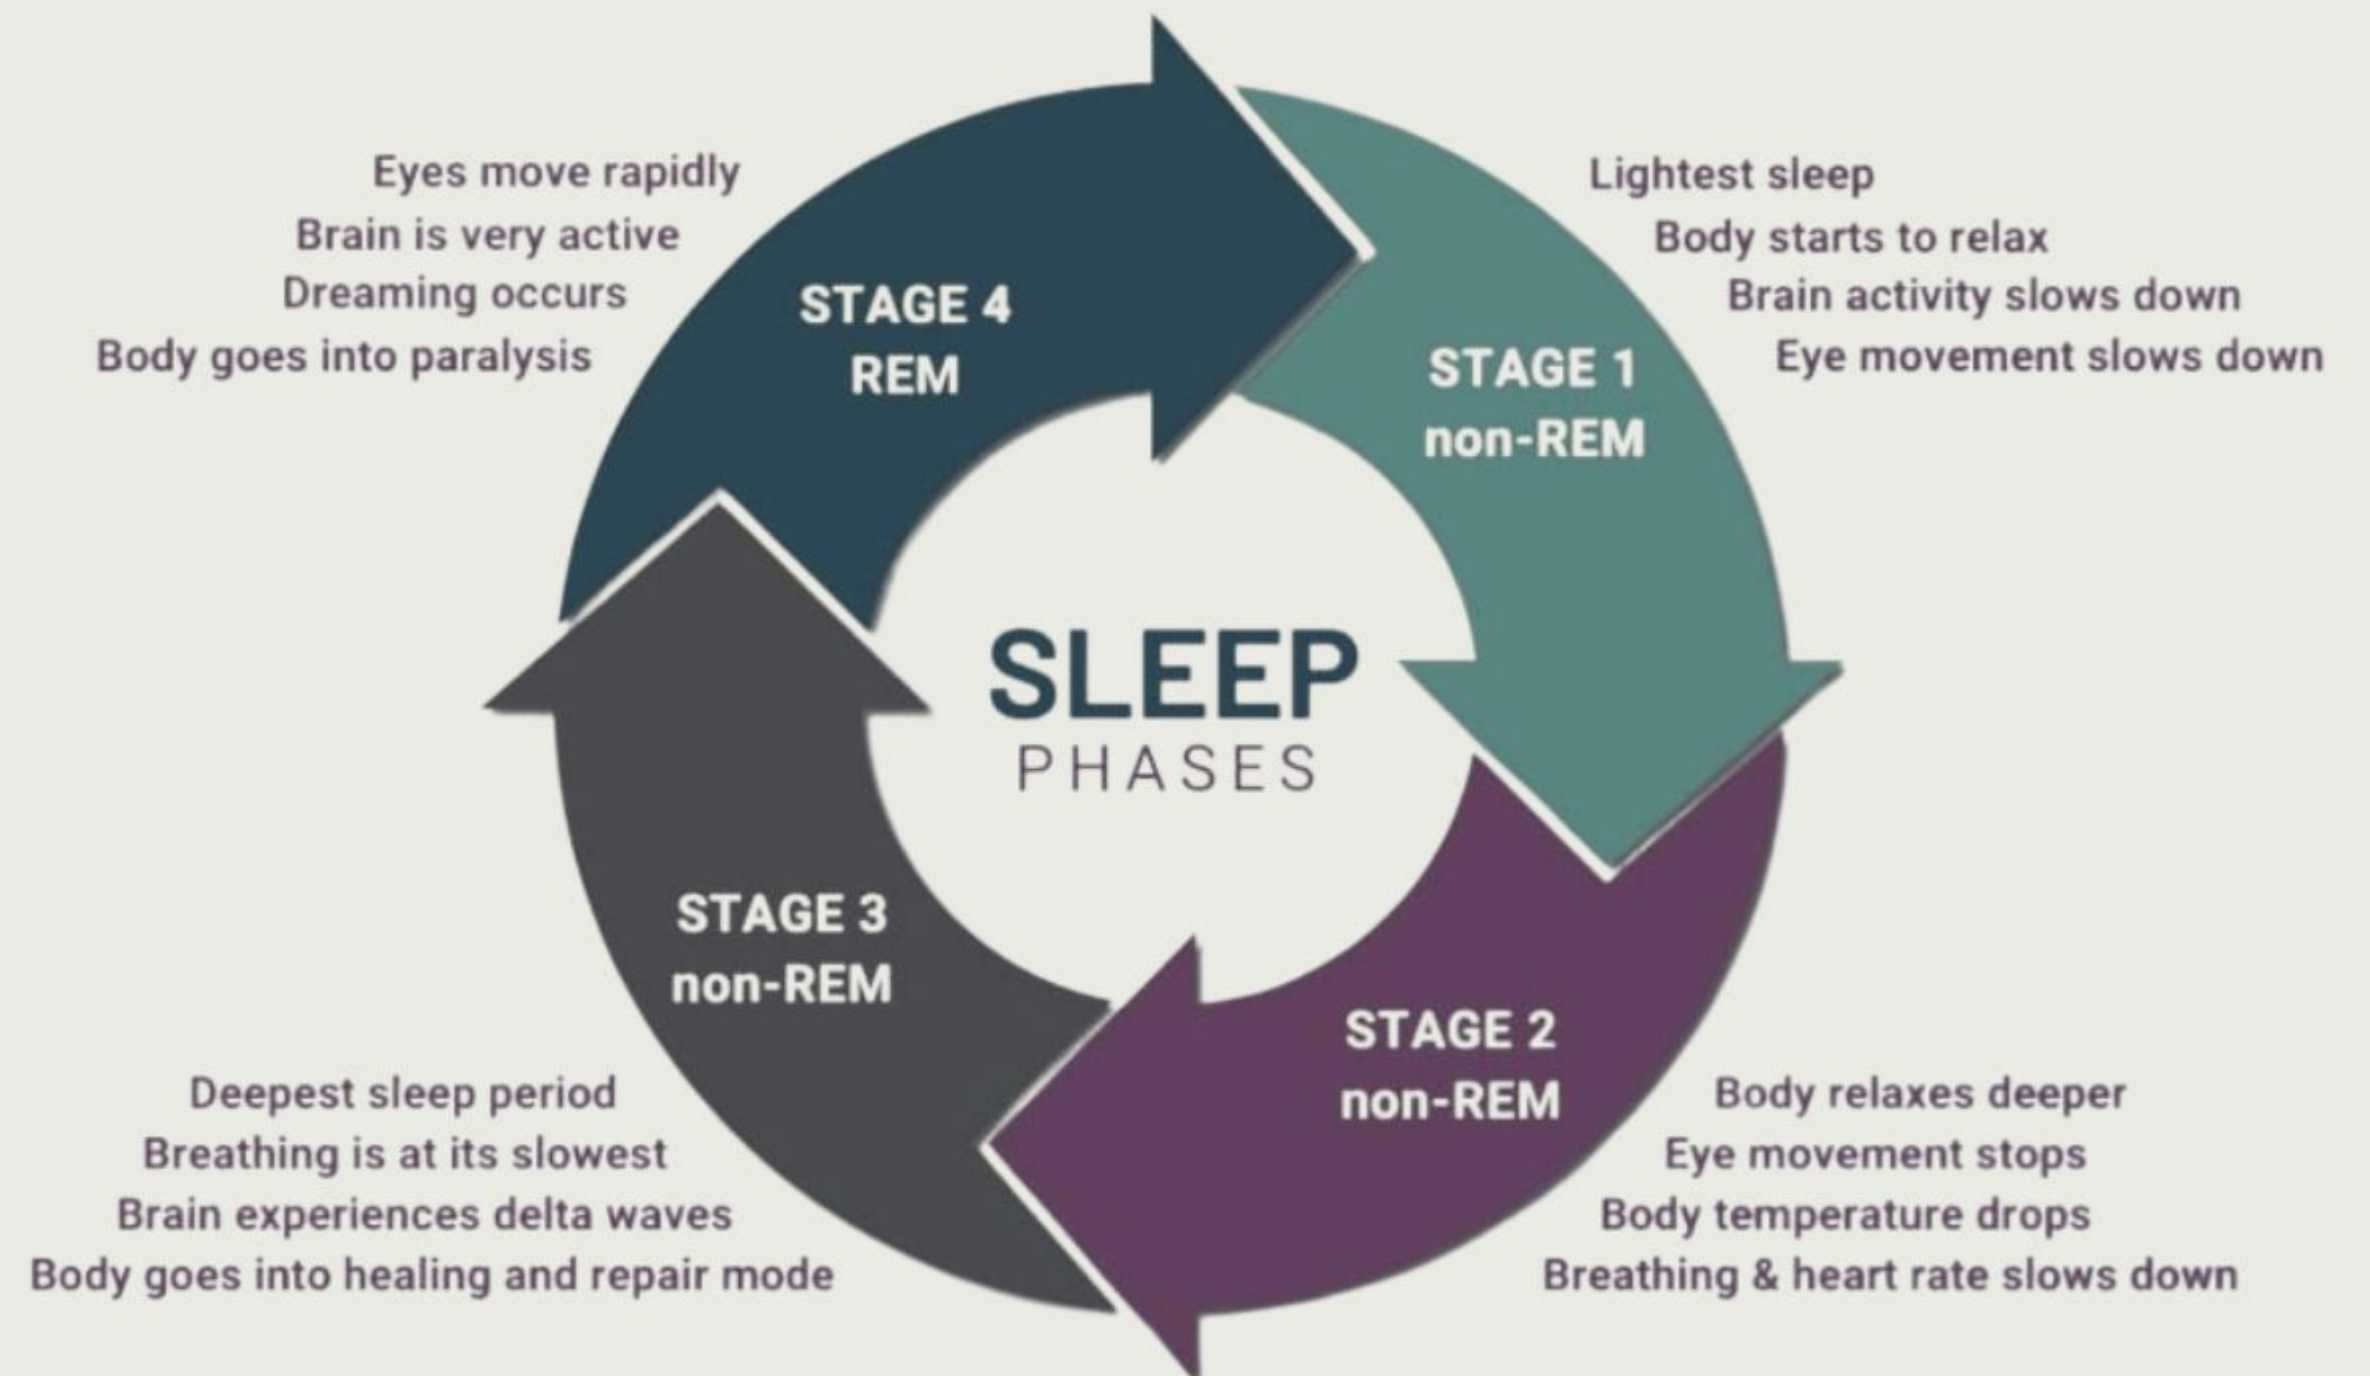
Eyes move rapidly
Brain is very active
Dreaming occurs
Body goes into paralysis

STAGE 4
REM

Lightest sleep
Body starts to relax
Brain activity slows down
Eye movement slows down

STAGE 1
non-REM

SLEEP
PHASES

STAGE 3
non-REM

STAGE 2
non-REM

Deepest sleep period
Breathing is at its slowest
Brain experiences delta waves
Body goes into healing and repair mode

Body relaxes deeper
Eye movement stops
Body temperature drops
Breathing & heart rate slows down